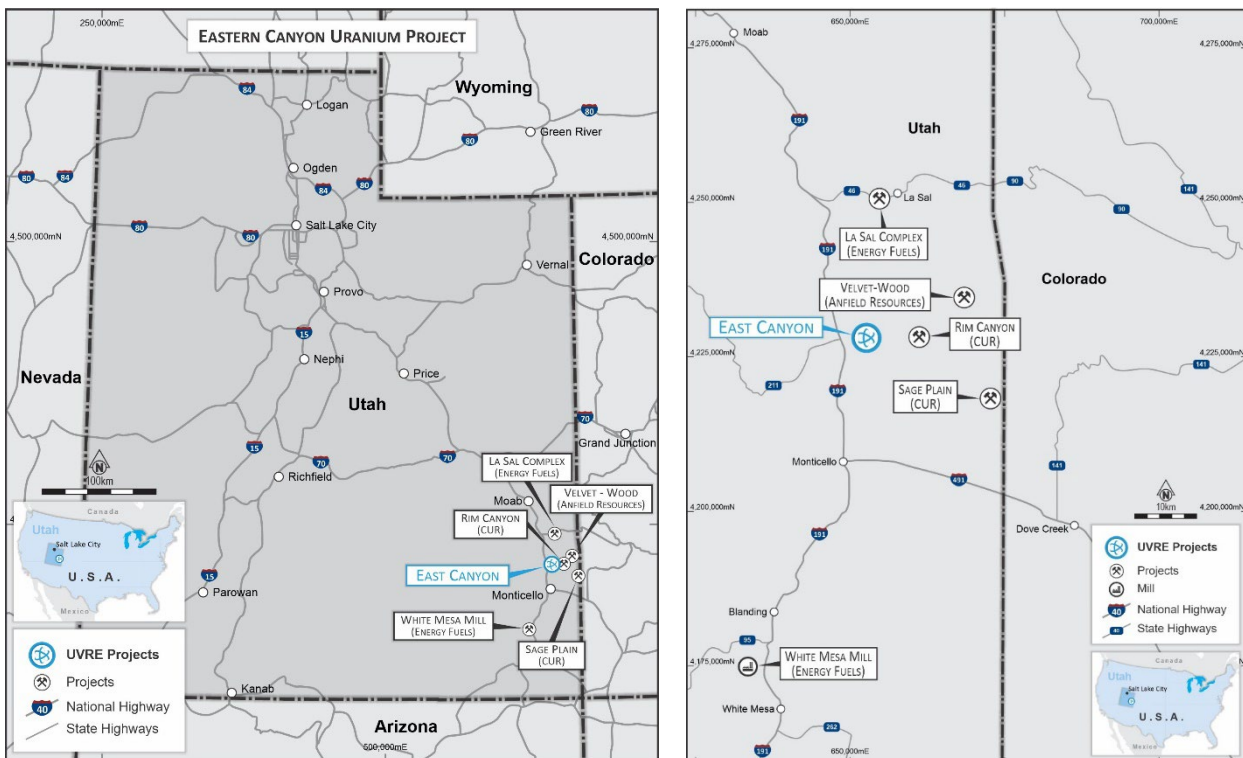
250,000mE

EASTERN CANYON URANIUM PROJECT

84
Logan
Wyoming
80
Green River
80
Ogden
80
84
84
80
Salt Lake City
4,500,000mN
80
80
4,500,000mN
Colorado
Vernal
Provo
15
Nephi
Price
Nevada
Utah
70
Grand Junction
15
70
70
N
100km
Richfield
LA SAL COMPLEX
(ENERGY FUELS)
Moab
VELVET - WOOD
(ANFIELD RESOURCES)
RIM CANYON
(CUR)
Canada
Utah
Salt Lake City
U.S.A.
Mexico
15
Parowan
EAST CANYON
Monticello
WHITE MESA MILL
(ENERGY FUELS)
SAGE PLAIN
(CUR)
UVRE Projects
Projects
40
National Highway
State Highways
Kanab
Arizona
600,000mE

Moab
650,000mE
700,000mE
4,275,000mN
4,275,000mN
191
Utah
46
La Sal
46
90
141
4,250,000mN
90
4,250,000mN
LA SAL COMPLEX
(ENERGY FUELS)
191
Colorado
VELVET-WOOD
(ANFIELD RESOURCES)
EAST CANYON
RIM CANYON
(CUR)
4,225,000mN
4,225,000mN
141
211
191
SAGE PLAIN
(CUR)
141
Monticello
491
N
10km
4,200,000mN
4,200,000mN
Dove Creek
191
UVRE Projects
Projects
Mill
40
National Highway
State Highways
Blanding
95
4,175,000mN
WHITE MESA MILL
(ENERGY FUELS)
Canada
Utah
Salt Lake City
U.S.A.
Mexico
White Mesa
262
191
650,000mE